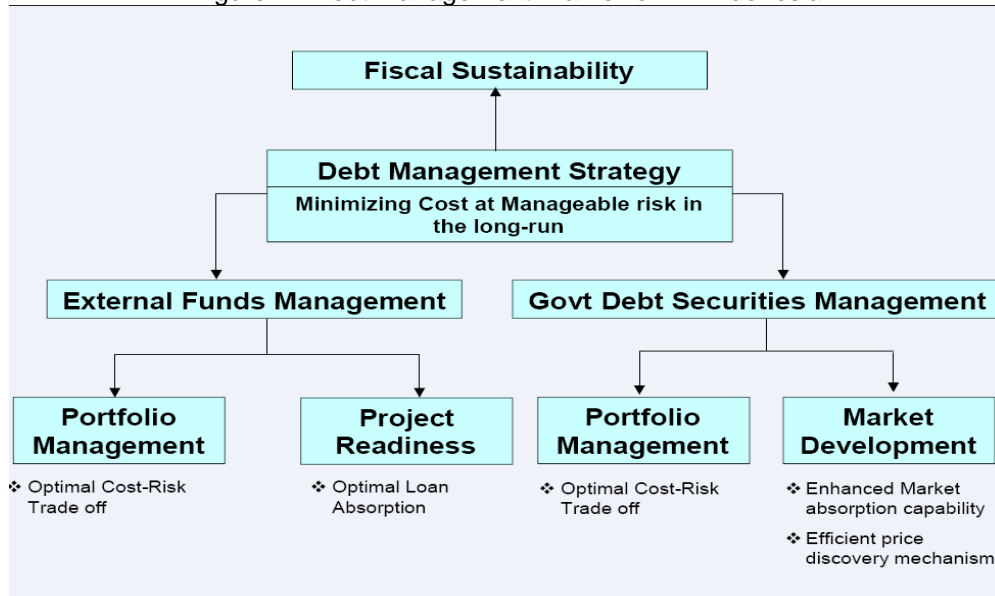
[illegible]

Fiscal Sustainability

Debt Management Strategy

Minimizing Cost at Manageable risk in the long-run

External Funds Management

Govt Debt Securities Management

Portfolio Management

❖ Optimal Cost-Risk Trade off

Project Readiness

❖ Optimal Loan Absorption

Portfolio Management

❖ Optimal Cost-Risk Trade off

Market Development

❖ Enhanced Market absorption capability

❖ Efficient price discovery mechanism